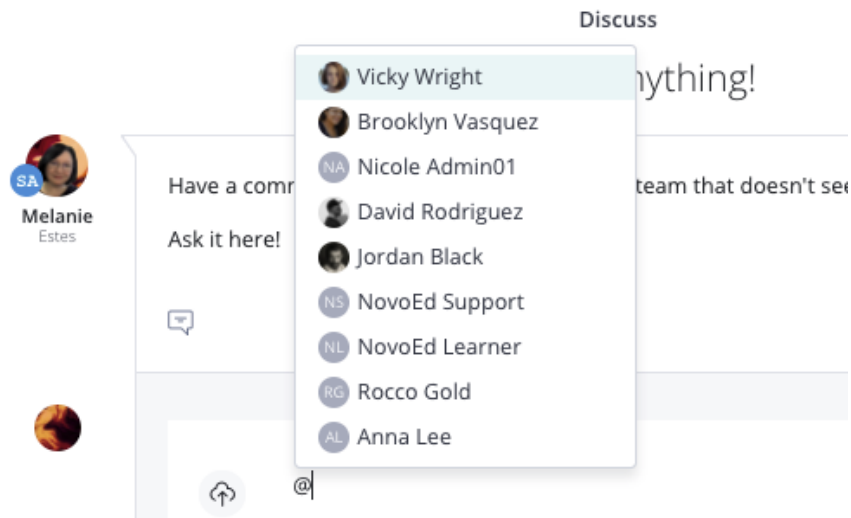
Discuss

nything!

SA
Melanie
Estes

Have a comm

team that doesn't see

Ask it here!

Vicky Wright
Brooklyn Vasquez
NA Nicole Admin01
David Rodriguez
Jordan Black
NS NovoEd Support
NL NovoEd Learner
RG Rocco Gold
AL Anna Lee

@